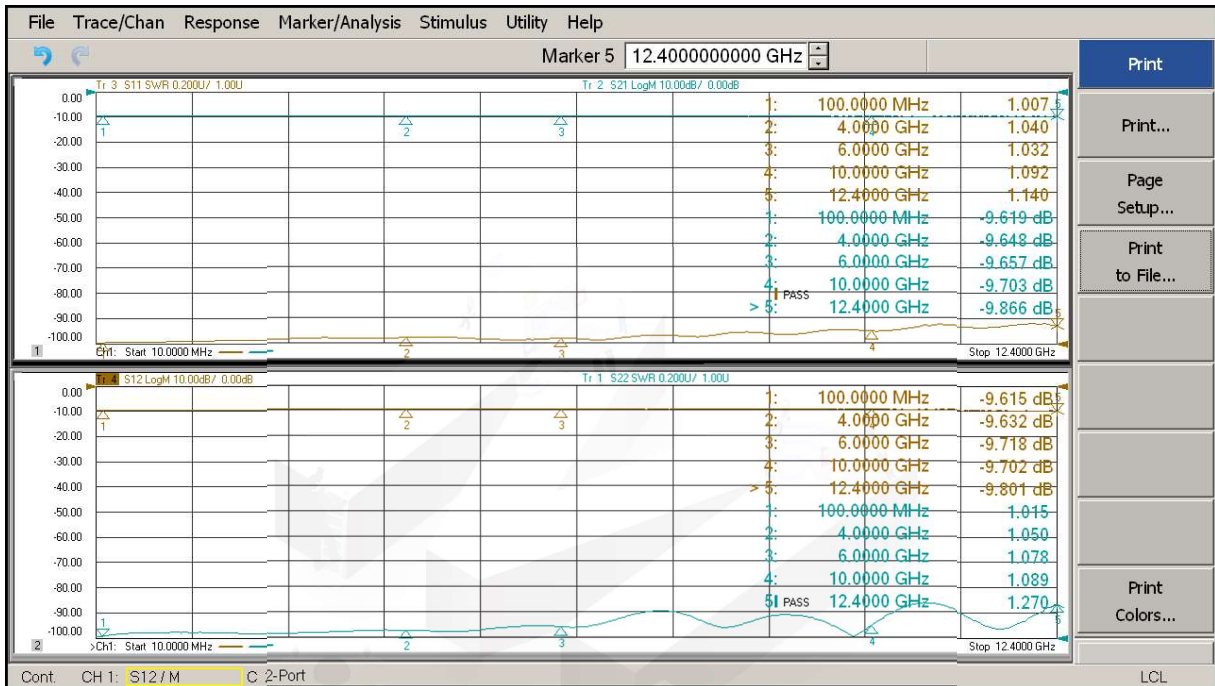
File Trace/Chan Response Marker/Analysis Stimulus Utility Help

Marker 5 12.4000000000 GHz

Print

Print...

Page Setup...

Print to File...

Print Colors...

Tr 3 S11 SWR 0.200U/ 1.00U
Tr 2 S21 LogM 10.00dB/ 0.00dB

0.00
-10.00
-20.00
-30.00
-40.00
-50.00
-60.00
-70.00
-80.00
-90.00
-100.00

| | | |
|---|---|---|
| 1: | 100.0000 MHz | 1.007 |
| 2: | 4.0000 GHz | 1.040 |
| 3: | 6.0000 GHz | 1.032 |
| 4: | 10.0000 GHz | 1.092 |
| 5: | 12.4000 GHz | 1.140 |
| 1: | 100.0000 MHz | -9.619 dB |
| 2: | 4.0000 GHz | -9.648 dB |
| 3: | 6.0000 GHz | -9.657 dB |
| 4: | 10.0000 GHz | -9.703 dB |
| > 5: | 12.4000 GHz | -9.866 dB |

PASS

1 Ch1: Start 10.0000 MHz
Stop 12.4000 GHz

Tr 4 S12 LogM 10.00dB/ 0.00dB
Tr 1 S22 SWR 0.200U/ 1.00U

0.00
-10.00
-20.00
-30.00
-40.00
-50.00
-60.00
-70.00
-80.00
-90.00
-100.00

| | | |
|---|---|---|
| 1: | 100.0000 MHz | -9.615 dB |
| 2: | 4.0000 GHz | -9.632 dB |
| 3: | 6.0000 GHz | -9.718 dB |
| 4: | 10.0000 GHz | -9.702 dB |
| > 5: | 12.4000 GHz | -9.801 dB |
| 1: | 100.0000 MHz | 1.015 |
| 2: | 4.0000 GHz | 1.050 |
| 3: | 6.0000 GHz | 1.078 |
| 4: | 10.0000 GHz | 1.089 |
| 5 | 12.4000 GHz | 1.270 |

PASS

2 >Ch1: Start 10.0000 MHz
Stop 12.4000 GHz

Cont. CH 1: S12 / M C 2-Port LCL